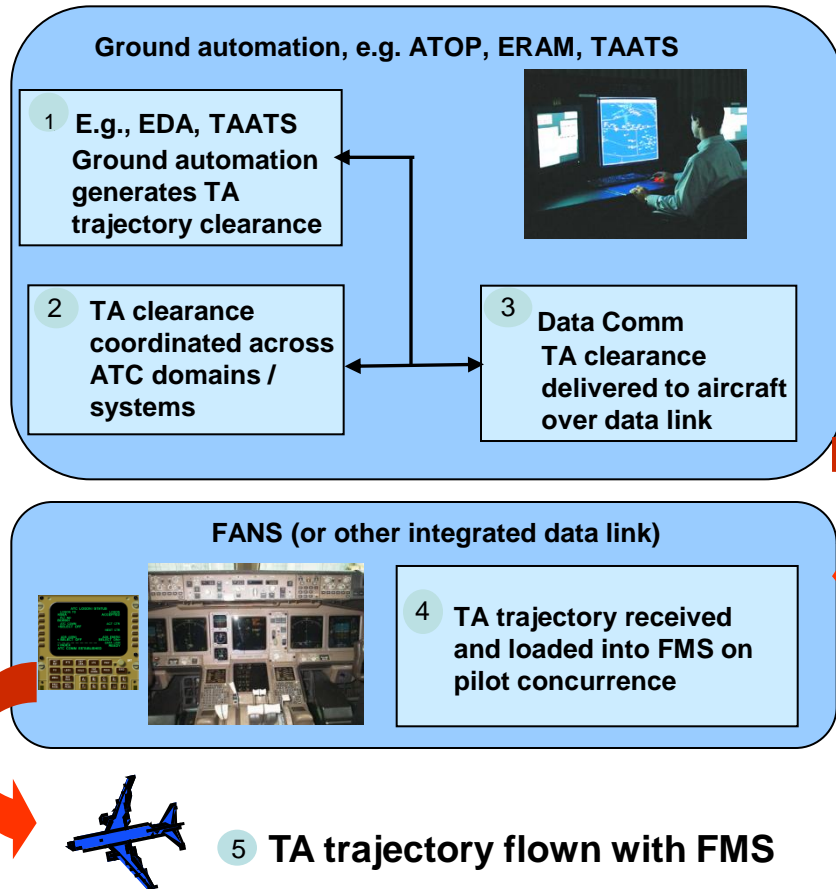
Ground automation, e.g. ATOP, ERAM, TAATS

1 E.g., EDA, TAATS
Ground automation generates TA trajectory clearance

2 TA clearance coordinated across ATC domains / systems

3 Data Comm
TA clearance delivered to aircraft over data link

FANS (or other integrated data link)

4 TA trajectory received and loaded into FMS on pilot concurrence

5 TA trajectory flown with FMS